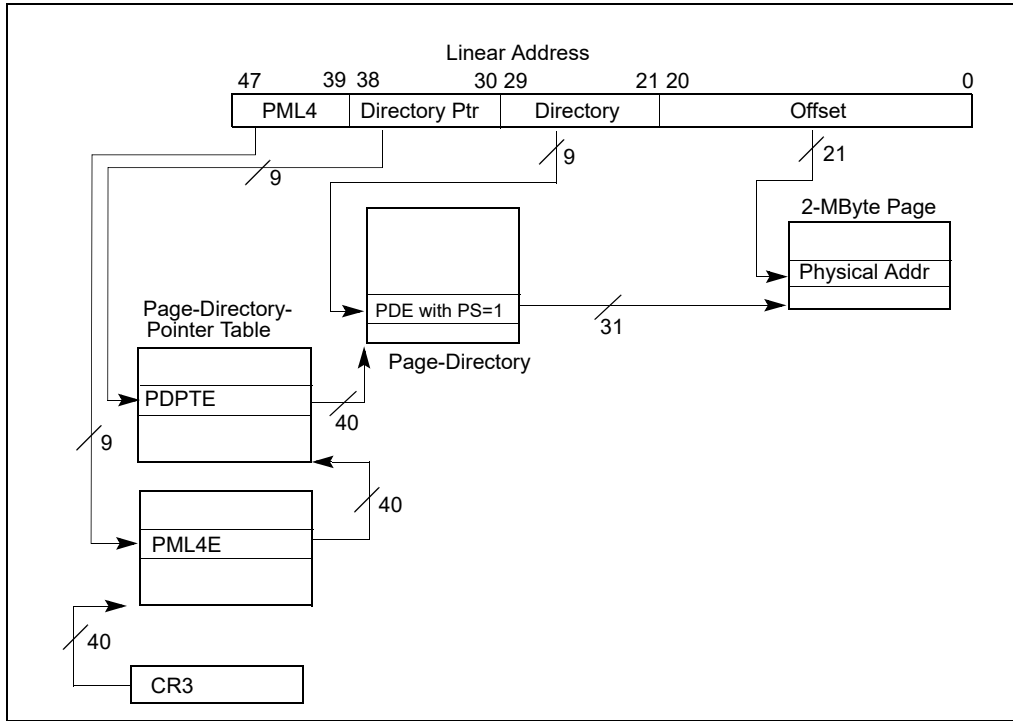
Linear Address

47 39 38 30 29 21 20 0

PML4 Directory Ptr Directory Offset

9

9

21

2-MByte Page

Physical Addr

PDE with PS=1

31

Page-Directory-Pointer Table

Page-Directory

PDPTE

40

9

40

PML4E

40

CR3